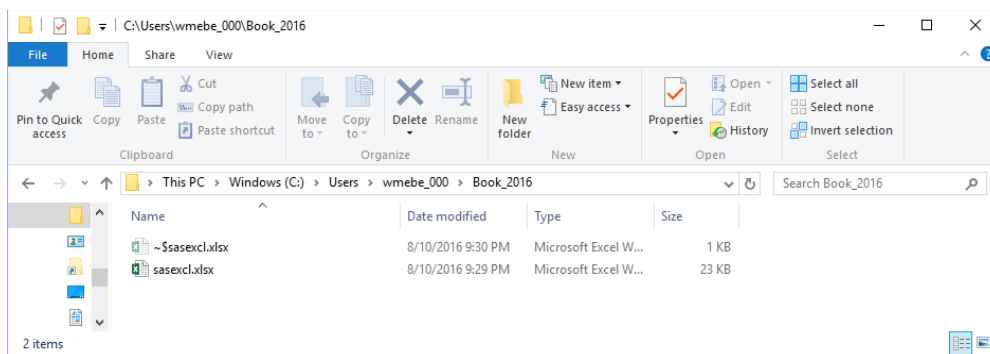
C:\Users\wmebe_000\Book_2016

File Home Share View

Pin to Quick access
Copy
Paste
Cut
Copy path
Paste shortcut
Clipboard

Move to
Copy to
Organize

Delete
Rename

New folder
New item
Easy access
New

Properties
Open
Edit
History
Open

Select all
Select none
Invert selection
Select

This PC > Windows (C:) > Users > wmebe_000 > Book_2016

Search Book_2016

| Name | Date modified | Type | Size |
|---|---|---|---|
| ~$sasexcl.xlsx | 8/10/2016 9:30 PM | Microsoft Excel W... | 1 KB |
| sasexcl.xlsx | 8/10/2016 9:29 PM | Microsoft Excel W... | 23 KB |

2 items